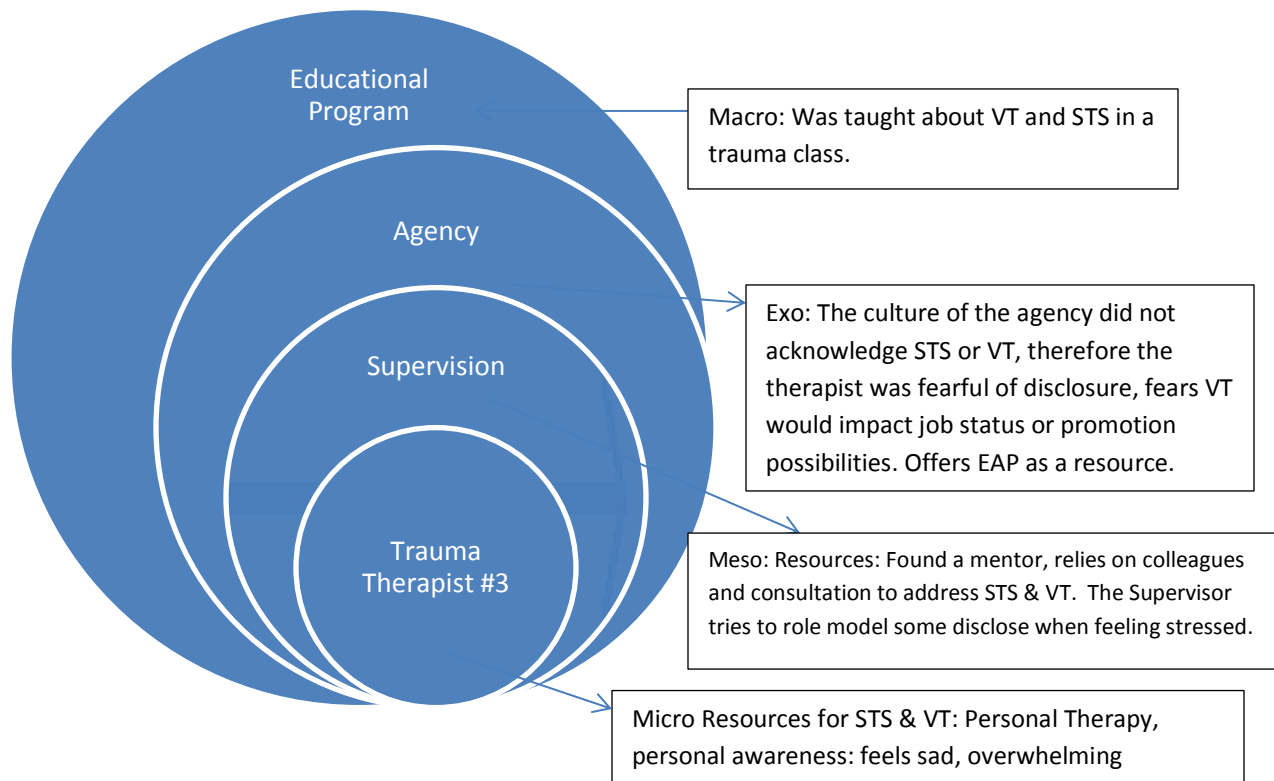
Educational Program

Agency

Supervision

Trauma Therapist #3

Macro: Was taught about VT and STS in a trauma class.

Exo: The culture of the agency did not acknowledge STS or VT, therefore the therapist was fearful of disclosure, fears VT would impact job status or promotion possibilities. Offers EAP as a resource.

Meso: Resources: Found a mentor, relies on colleagues and consultation to address STS & VT. The Supervisor tries to role model some disclose when feeling stressed.

Micro Resources for STS & VT: Personal Therapy, personal awareness: feels sad, overwhelming